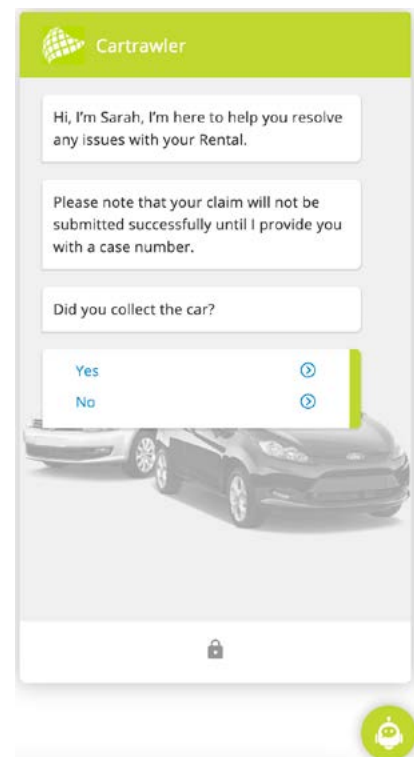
Cartrawler

Hi, I'm Sarah, I'm here to help you resolve any issues with your Rental.

Please note that your claim will not be submitted successfully until I provide you with a case number.

Did you collect the car?

Yes

No